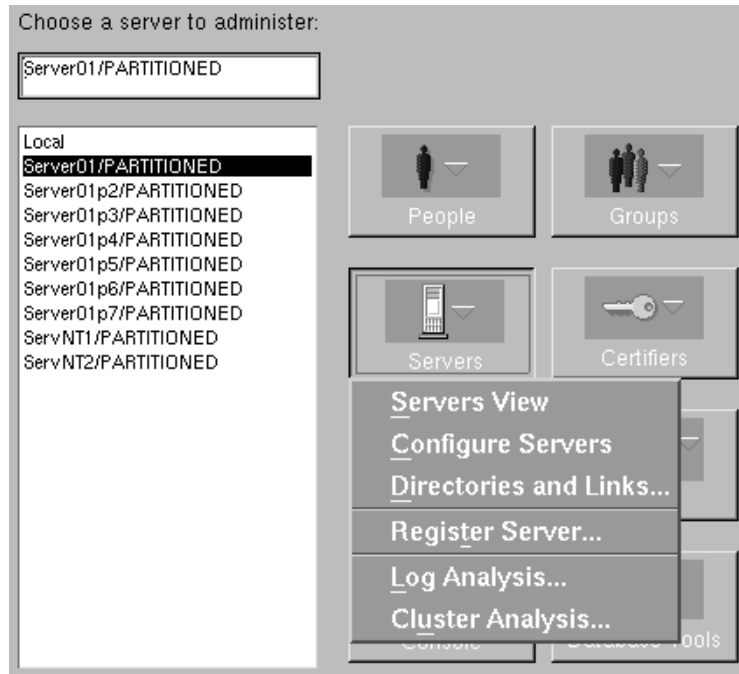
Choose a server to administer:

Server01/PARTITIONED

Local
Server01/PARTITIONED
Server01p2/PARTITIONED
Server01p3/PARTITIONED
Server01p4/PARTITIONED
Server01p5/PARTITIONED
Server01p6/PARTITIONED
Server01p7/PARTITIONED
ServNT1/PARTITIONED
ServNT2/PARTITIONED

People

Groups

Servers

Certifiers

Servers View
Configure Servers
Directories and Links...
Register Server...
Log Analysis...
Cluster Analysis...

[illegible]

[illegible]ools